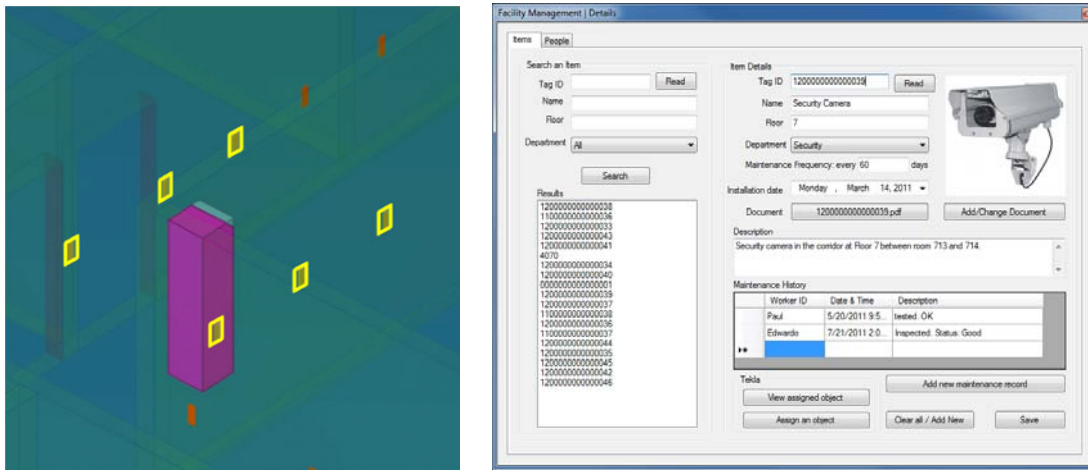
Facility Management | Details

Items People

Search an Item

Tag ID Read

Name

Floor

Department All

Search

Results

1200000000000038
1100000000000036
1200000000000033
1200000000000043
1200000000000041
4070
1200000000000034
1200000000000040
0000000000000001
1200000000000039
1200000000000037
1100000000000038
1200000000000036
1100000000000037
1200000000000044
1200000000000035
1200000000000045
1200000000000042
1200000000000046

Item Details

Tag ID 1200000000000039 Read

Name Security Camera

Floor 7

Department Security

Maintenance Frequency: every 60 days

Installation date Monday , March 14, 2011

Document 1200000000000039.pdf Add/Change Document

Description

Security camera in the corridor at Floor 7 between room 713 and 714.

Maintenance History

| | Worker ID | Date & Time | Description |
|---|---|---|---|
| | Paul | 5/20/2011 9:5... | tested: OK |
| | Edwardo | 7/21/2011 2:0... | Inspected. Status: Good |
| ▸* | | | |

Tekla

View assigned object

Add new maintenance record

Assign an object

Clear all / Add New

Save